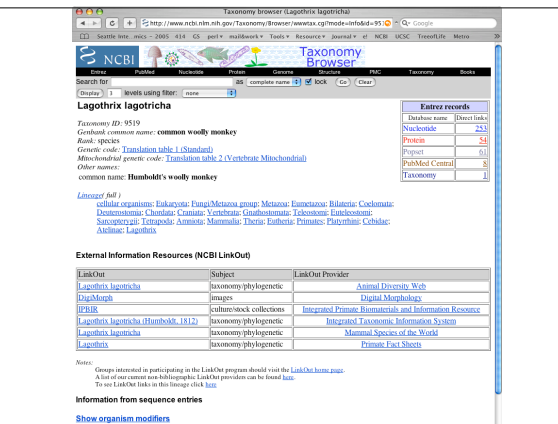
Taxonomy browser (Lagothrix lagotricha)

http://www.ncbi.nlm.nih.gov/Taxonomy/Browser/wwwtax.cgi?mode=Info&id=9519

Google

Seattle Inte...mics – 2005 414 CS perl mail&work Tools Resource Journal el NCBI UCSC TreeofLife Metro

NCBI Taxonomy Browser

Entrez PubMed Nucleotide Protein Genome Structure PMC Taxonomy Books

Search for as complete name lock Go Clear

Display 3 levels using filter: none

Lagothrix lagotricha

Taxonomy ID: 9519
Genbank common name: common woolly monkey
Rank: species
Genetic code: Translation table 1 (Standard)
Mitochondrial genetic code: Translation table 2 (Vertebrate Mitochondrial)
Other names:
common name: Humboldt's woolly monkey

Lineage( full )
cellular organisms; Eukaryota; Fungi/Metazoa group; Metazoa; Eumetazoa; Bilateria; Coelomata; Deuterostomia; Chordata; Craniata; Vertebrata; Gnathostomata; Teleostomi; Euteleostomi; Sarcopterygii; Tetrapoda; Amniota; Mammalia; Theria; Eutheria; Primates; Platyrrhini; Cebidae; Atelinae; Lagothrix

| Entrez records | |
|---|---|
| Database name | Direct links |
| Nucleotide | 253 |
| Protein | 54 |
| Popset | 61 |
| PubMed Central | 8 |
| Taxonomy | 1 |

External Information Resources (NCBI LinkOut)

| LinkOut | Subject | LinkOut Provider |
|---|---|---|
| Lagothrix lagotricha | taxonomy/phylogenetic | Animal Diversity Web |
| DigiMorph | images | Digital Morphology |
| IPBIR | culture/stock collections | Integrated Primate Biomaterials and Information Resource |
| Lagothrix lagotricha (Humboldt, 1812) | taxonomy/phylogenetic | Integrated Taxonomic Information System |
| Lagothrix lagotricha | taxonomy/phylogenetic | Mammal Species of the World |
| Lagothrix | taxonomy/phylogenetic | Primate Fact Sheets |

Notes:
Groups interested in participating in the LinkOut program should visit the LinkOut home page.
A list of our current non-bibliographic LinkOut providers can be found here.
To see LinkOut links in this lineage click here

Information from sequence entries

Show organism modifiers